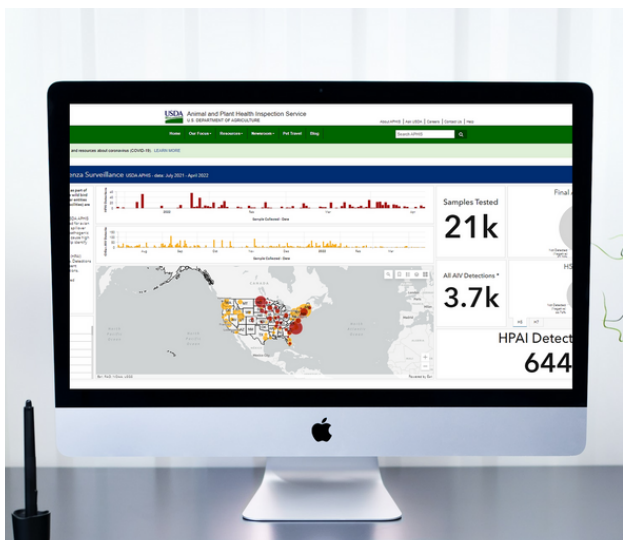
USDA Animal and Plant Health Inspection Service
U.S. DEPARTMENT OF AGRICULTURE

About APHIS | Ask USDA | Careers | Contact Us | Help

Home Our Focus Resources Newsroom Pet Travel Blog

Search APHIS

and resources about coronavirus (COVID-19). LEARN MORE

enza Surveillance USDA APHIS - data: July 2021 - April 2022

Sample Collected - Date

Sample Collected - Date

Samples Tested
21k

All AIV Detections *
3.7k

HPAI Detect
644

Final

HS

All H7

Powered by Esri